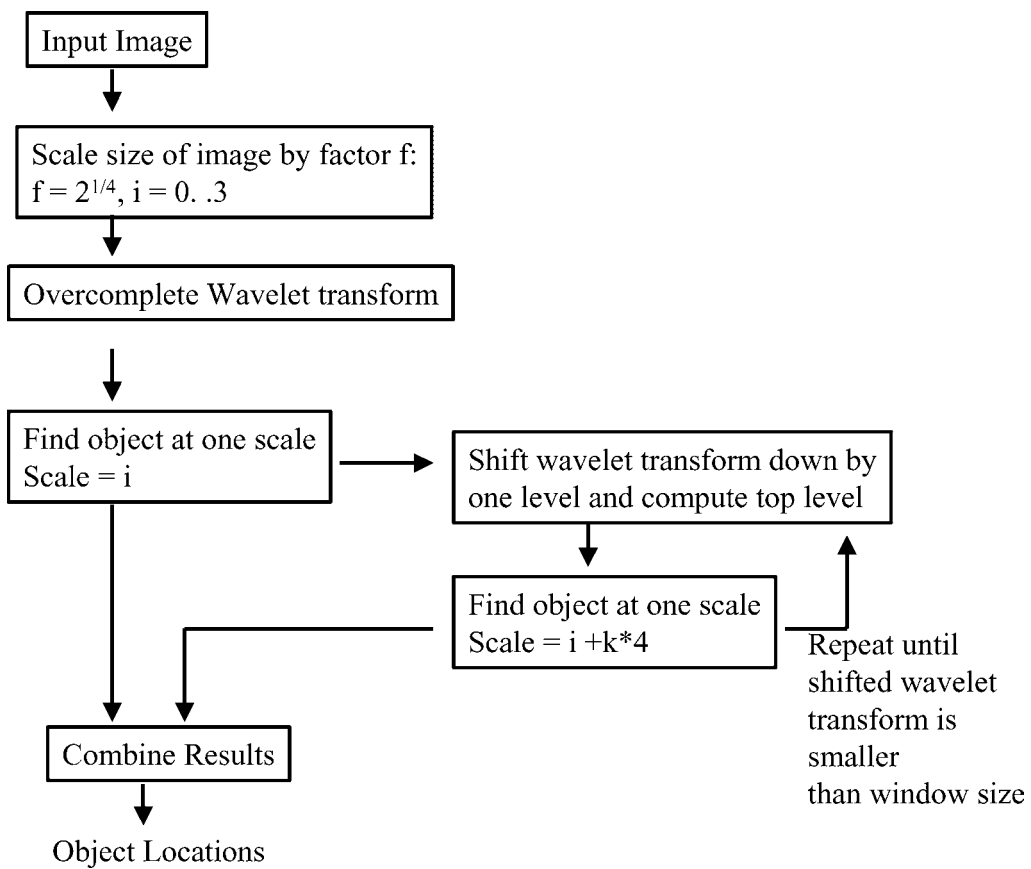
Input Image

Scale size of image by factor f: $f = 2^{1/4}$, i = 0. .3

Overcomplete Wavelet transform

Find object at one scale
Scale = i

Shift wavelet transform down by one level and compute top level

Find object at one scale
Scale = i +k*4

Repeat until shifted wavelet transform is smaller than window size

Combine Results

Object Locations